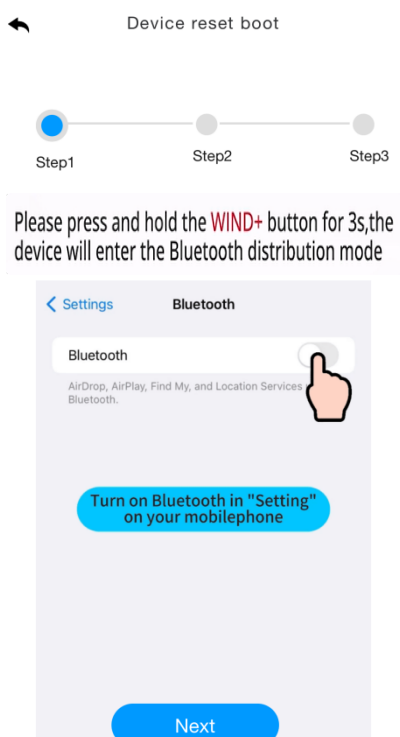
Device reset boot

Step1
Step2
Step3

Please press and hold the WIND+ button for 3s,the device will enter the Bluetooth distribution mode

< Settings
Bluetooth

Bluetooth

AirDrop, AirPlay, Find My, and Location Services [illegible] Bluetooth.

Turn on Bluetooth in "Setting" on your mobilephone

Next